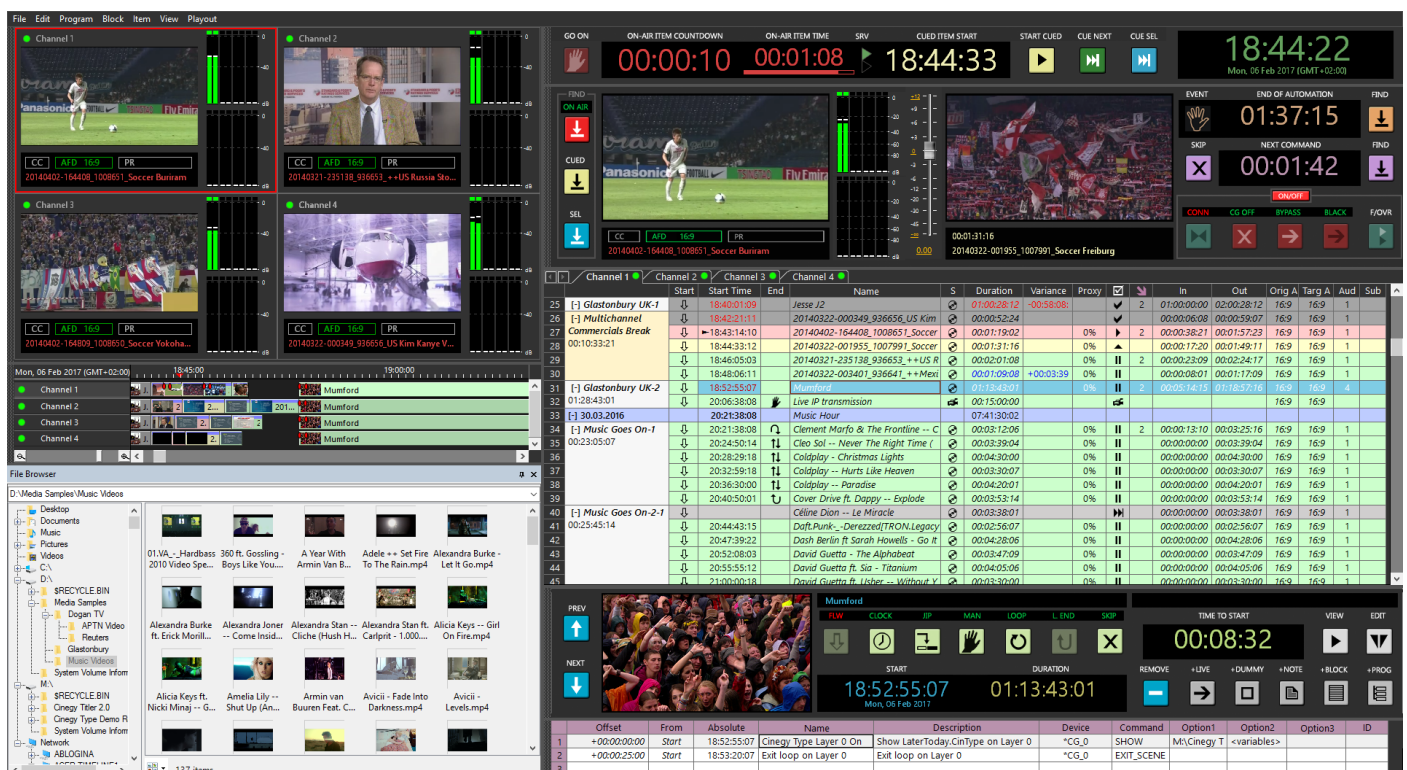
File Edit Program Block Item View Playout

Channel 1
CC AFD 16:9 PR
20140402-164408_1008651_Soccer Buriram

Channel 2
CC AFD 16:9 PR
20140321-235138_936653_++US Russia Sto...

Channel 3
CC AFD 16:9 PR
20140402-164809_1008650_Soccer Yokoha...

Channel 4
CC AFD 16:9 PR
20140322-000349_936656_US Kim Kanye V...

Mon, 06 Feb 2017 (GMT+02:00) 18:45:00 19:00:00
Channel 1 Mumford
Channel 2 Mumford
Channel 3 Mumford
Channel 4 Mumford

File Browser
D:\Media Samples\Music Videos
Desktop
Documents
Music
Pictures
Videos
C:\
D:\
$RECYCLE.BIN
Media Samples
Dogan TV
APTN Video
Reuters
Glastonbury
Music Videos
System Volume Inform
M:\
$RECYCLE.BIN
Cinegy Titler 2.0
Cinegy Type Demo R
System Volume Inform
Network
ABLOGINA

01.VA_-_Hardbass 2010 Video Spe...
360 ft. Gossling - Boys Like You....
A Year With Armin Van B...
Adele ++ Set Fire To The Rain.mp4
Alexandra Burke - Let It Go.mp4
Alexandra Burke ft. Erick Morill...
Alexandra Joner -- Come Insid...
Alexandra Stan -- Cliche (Hush H...
Alexandra Stan ft. Carlprit - 1.000....
Alicia Keys -- Girl On Fire.mp4
Alicia Keys ft. Nicki Minaj -- G...
Amelia Lily -- Shut Up (An...
Armin van Buuren Feat. C...
Avicii - Fade Into Darkness.mp4
Avicii - Levels.mp4
137 items

GO ON
ON-AIR ITEM COUNTDOWN 00:00:10
ON-AIR ITEM TIME 00:01:08
SRV
CUED ITEM START 18:44:33
START CUED
CUE NEXT
CUE SEL
18:44:22
Mon, 06 Feb 2017 (GMT+02:00)

FIND
ON AIR
CUED
SEL
CC AFD 16:9 PR
20140402-164408_1008651_Soccer Buriram
0.00
00:01:31:16
20140322-001955_1007991_Soccer Freiburg

EVENT
END OF AUTOMATION 01:37:15
FIND
SKIP
NEXT COMMAND 00:01:42
FIND
ON/OFF
CONN CG OFF BYPASS BLACK F/OVR

Channel 1 Channel 2 Channel 3 Channel 4

| | | Start | Start Time | End | Name | S | Duration | Variance | Proxy | | | In | Out | Orig A | Targ A | Aud | Sub |
|---|---|---|---|---|---|---|---|---|---|---|---|---|---|---|---|---|---|
| 25 | [-] Glastonbury UK-1 | | 18:40:01:09 | | Jesse J2 | | 01:00:28:12 | -00:58:08: | | | 2 | 01:00:00:00 | 02:00:28:12 | 16:9 | 16:9 | 1 | |
| 26 | [-] Multichannel | | 18:42:21:11 | | 20140322-000349_936656_US Kim | | 00:00:52:24 | | | | | 00:00:06:08 | 00:00:59:07 | 16:9 | 16:9 | 1 | |
| 27 | Commercials Break | | 18:43:14:10 | | 20140402-164408_1008651_Soccer | | 00:01:19:02 | | 0% | | 2 | 00:00:38:21 | 00:01:57:23 | 16:9 | 16:9 | 1 | |
| 28 | 00:10:33:21 | | 18:44:33:12 | | 20140322-001955_1007991_Soccer | | 00:01:31:16 | | 0% | | | 00:00:17:20 | 00:01:49:11 | 16:9 | 16:9 | 1 | |
| 29 | | | 18:46:05:03 | | 20140321-235138_936653_++US R | | 00:02:01:08 | | 0% | | 2 | 00:00:23:09 | 00:02:24:17 | 16:9 | 16:9 | 1 | |
| 30 | | | 18:48:06:11 | | 20140322-003401_936641_++Mexi | | 00:01:09:08 | +00:03:39 | 0% | | | 00:00:08:01 | 00:01:17:09 | 16:9 | 16:9 | 1 | |
| 31 | [-] Glastonbury UK-2 | | 18:52:55:07 | | Mumford | | 01:13:43:01 | | 0% | | 2 | 00:05:14:15 | 01:18:57:16 | 16:9 | 16:9 | 4 | |
| 32 | 01:28:43:01 | | 20:06:38:08 | | Live IP transmission | | 00:15:00:00 | | | | | | | 16:9 | 16:9 | 1 | |
| 33 | [-] 30.03.2016 | | 20:21:38:08 | | Music Hour | | 07:41:30:02 | | | | | | | | | | |
| 34 | [-] Music Goes On-1 | | 20:21:38:08 | | Clement Marfo & The Frontline -- C | | 00:03:12:06 | | 0% | | 2 | 00:00:13:10 | 00:03:25:16 | 16:9 | 16:9 | 1 | |
| 35 | 00:23:05:07 | | 20:24:50:14 | | Cleo Sol -- Never The Right Time ( | | 00:03:39:04 | | 0% | | | 00:00:00:00 | 00:03:39:04 | 16:9 | 16:9 | 1 | |
| 36 | | | 20:28:29:18 | | Coldplay - Christmas Lights | | 00:04:30:00 | | 0% | | | 00:00:00:00 | 00:04:30:00 | 16:9 | 16:9 | 1 | |
| 37 | | | 20:32:59:18 | | Coldplay -- Hurts Like Heaven | | 00:03:30:07 | | 0% | | | 00:00:00:00 | 00:03:30:07 | 16:9 | 16:9 | 1 | |
| 38 | | | 20:36:30:00 | | Coldplay -- Paradise | | 00:04:20:01 | | 0% | | | 00:00:00:00 | 00:04:20:01 | 16:9 | 16:9 | 1 | |
| 39 | | | 20:40:50:01 | | Cover Drive ft. Dappy -- Explode | | 00:03:53:14 | | 0% | | | 00:00:00:00 | 00:03:53:14 | 16:9 | 16:9 | 1 | |
| 40 | [-] Music Goes On-2-1 | | | | Céline Dion -- Le Miracle | | 00:03:38:01 | | 0% | | | 00:00:00:00 | 00:03:38:01 | 16:9 | 16:9 | 1 | |
| 41 | 00:25:45:14 | | 20:44:43:15 | | Daft.Punk-_-Derezzed[TRON.Legacy | | 00:02:56:07 | | 0% | | | 00:00:00:00 | 00:02:56:07 | 16:9 | 16:9 | 1 | |
| 42 | | | 20:47:39:22 | | Dash Berlin ft Sarah Howells - Go It | | 00:04:28:06 | | 0% | | | 00:00:00:00 | 00:04:28:06 | 16:9 | 16:9 | 1 | |
| 43 | | | 20:52:08:03 | | David Guetta - The Alphabeat | | 00:03:47:09 | | 0% | | | 00:00:00:00 | 00:03:47:09 | 16:9 | 16:9 | 1 | |
| 44 | | | 20:55:55:12 | | David Guetta ft. Sia - Titanium | | 00:04:05:06 | | 0% | | | 00:00:00:00 | 00:04:05:06 | 16:9 | 16:9 | 1 | |
| 45 | | | 21:00:00:18 | | David Guetta ft. Usher -- Without Y | | 00:03:30:00 | | 0% | | | 00:00:00:00 | 00:03:30:00 | 16:9 | 16:9 | 1 | |

PREV
NEXT
Mumford
FLW CLOCK JIP MAN LOOP L. END SKIP
START 18:52:55:07 Mon, 06 Feb 2017
DURATION 01:13:43:01
TIME TO START 00:08:32
VIEW EDIT
REMOVE +LIVE +DUMMY +NOTE +BLOCK +PROG

| | Offset | From | Absolute | Name | Description | Device | Command | Option1 | Option2 | Option3 | ID |
|---|---|---|---|---|---|---|---|---|---|---|---|
| 1 | +00:00:00:00 | Start | 18:52:55:07 | Cinegy Type Layer 0 On | Show LaterToday.CinType on Layer 0 | *CG_0 | SHOW | M:\Cinegy T | <variables> | | |
| 2 | +00:00:25:00 | Start | 18:53:20:07 | Exit loop on Layer 0 | Exit loop on Layer 0 | *CG_0 | EXIT_SCENE | | | | |